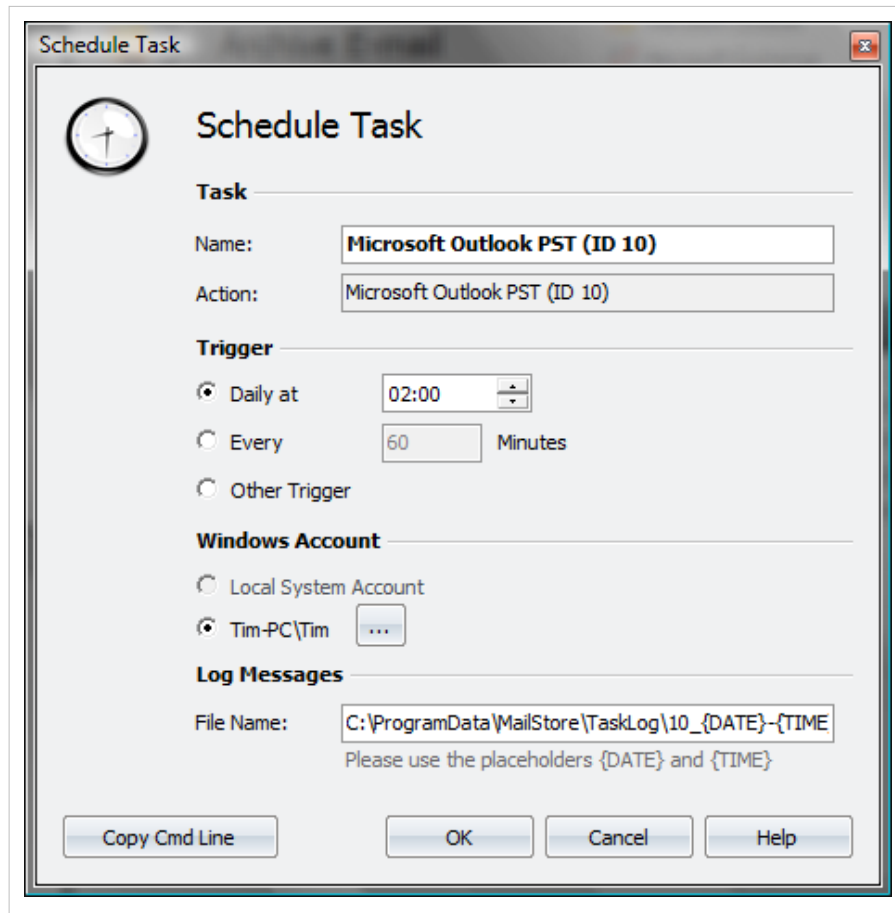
Schedule Task

Schedule Task

Task

Name: Microsoft Outlook PST (ID 10)

Action: Microsoft Outlook PST (ID 10)

Trigger

Daily at 02:00

Every 60 Minutes

Other Trigger

Windows Account

Local System Account

Tim-PC\Tim ...

Log Messages

File Name: C:\ProgramData\MailStore\TaskLog\10_{DATE}-{TIME

Please use the placeholders {DATE} and {TIME}

Copy Cmd Line

OK

Cancel

Help